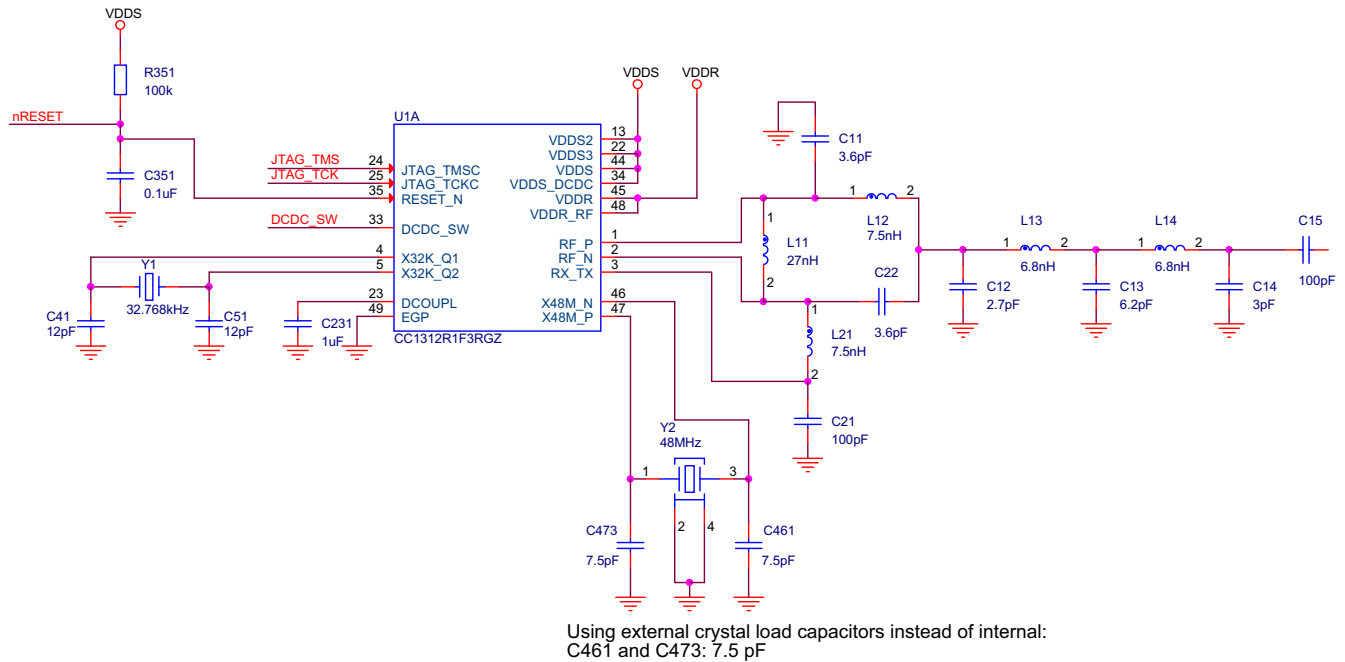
VDDS

R351
100k

nRESET

C351
0.1uF

JTAG_TMS
JTAG_TCK
DCDC_SW

U1A

24 JTAG_TMSC
25 JTAG_TCKC
35 RESET_N
33 DCDC_SW
4 X32K_Q1
5 X32K_Q2
23 DCOUPL
49 EGP

VDDS2 13
VDDS3 22
VDDS 44
VDDS_DCDC 34
VDDR 45
VDDR_RF 48
RF_P 1
RF_N 2
RX_TX 3
X48M_N 46
X48M_P 47

CC1312R1F3RGZ

Y1
32.768kHz

C41
12pF

C51
12pF

C231
1uF

VDDS
VDDR

C11
3.6pF

1
2
L12
7.5nH

1
L11
27nH
2

C22
3.6pF

1
L21
7.5nH
2

C21
100pF

L13
1 2
6.8nH

L14
1 2
6.8nH

C15
100pF

C12
2.7pF

C13
6.2pF

C14
3pF

Y2
48MHz
1 3
2 4

C473
7.5pF

C461
7.5pF

Using external crystal load capacitors instead of internal:
C461 and C473: 7.5 pF